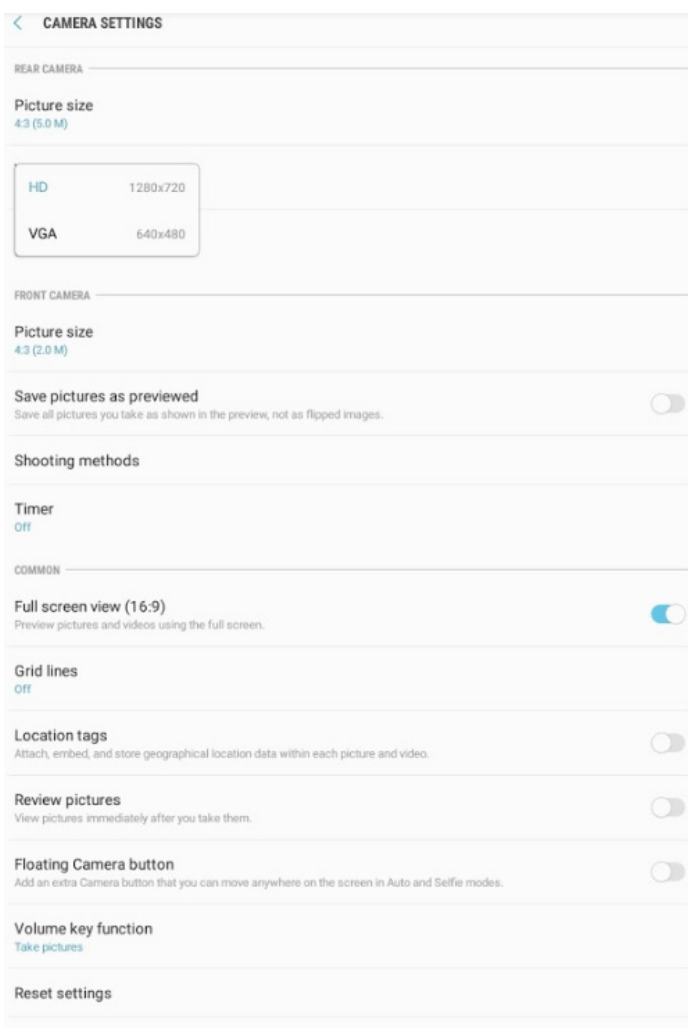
<  CAMERA SETTINGS

REAR CAMERA

Picture size
4:3 (5.0 M)

HD 1280x720

VGA 640x480

FRONT CAMERA

Picture size
4:3 (2.0 M)

Save pictures as previewed
Save all pictures you take as shown in the preview, not as flipped images.

Shooting methods

Timer
Off

COMMON

Full screen view (16:9)
Preview pictures and videos using the full screen.

Grid lines
Off

Location tags
Attach, embed, and store geographical location data within each picture and video.

Review pictures
View pictures immediately after you take them.

Floating Camera button
Add an extra Camera button that you can move anywhere on the screen in Auto and Selfie modes.

Volume key function
Take pictures

Reset settings